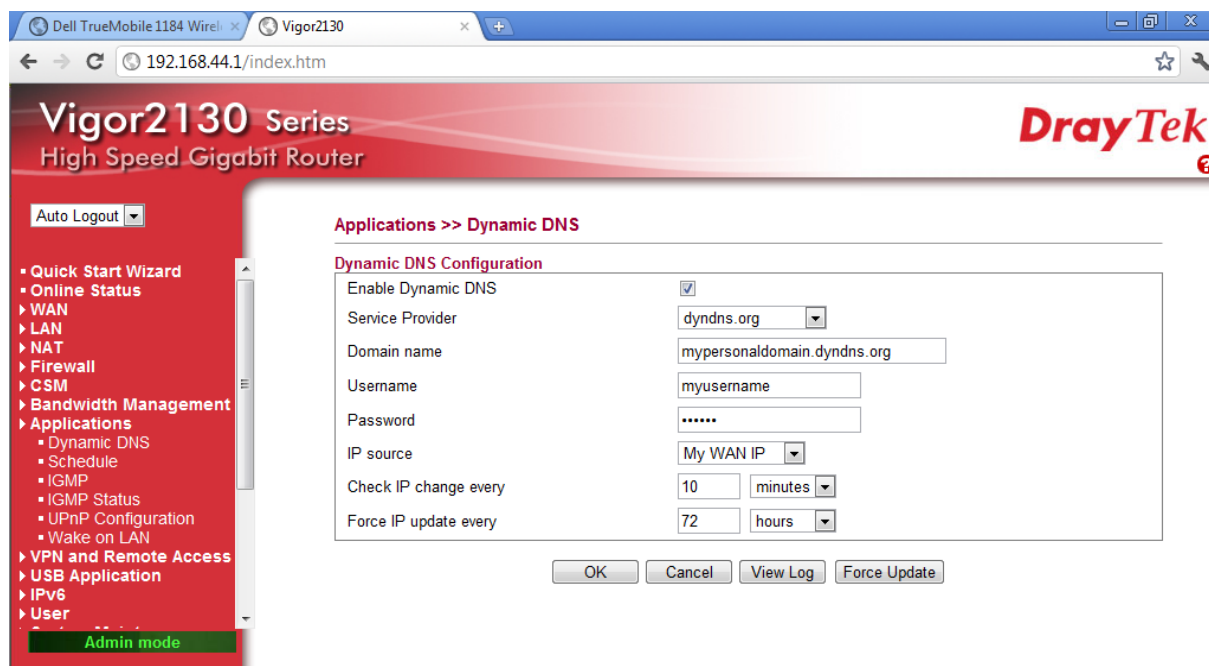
Dell TrueMobile 1184 Wirele ×
Vigor2130 ×

192.168.44.1/index.htm

Vigor2130 Series
High Speed Gigabit Router

DrayTek

Auto Logout

▪ Quick Start Wizard
▪ Online Status
▸ WAN
▸ LAN
▸ NAT
▸ Firewall
▸ CSM
▸ Bandwidth Management
▸ Applications
▪ Dynamic DNS
▪ Schedule
▪ IGMP
▪ IGMP Status
▪ UPnP Configuration
▪ Wake on LAN
▸ VPN and Remote Access
▸ USB Application
▸ IPv6
▸ User
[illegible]

Admin mode

Applications >> Dynamic DNS

Dynamic DNS Configuration

| Enable Dynamic DNS | ☑ |
|---|---|
| Service Provider | dyndns.org |
| Domain name | mypersonaldomain.dyndns.org |
| Username | myusername |
| Password | •••••• |
| IP source | My WAN IP |
| Check IP change every | 10 minutes |
| Force IP update every | 72 hours |

OK Cancel View Log Force Update